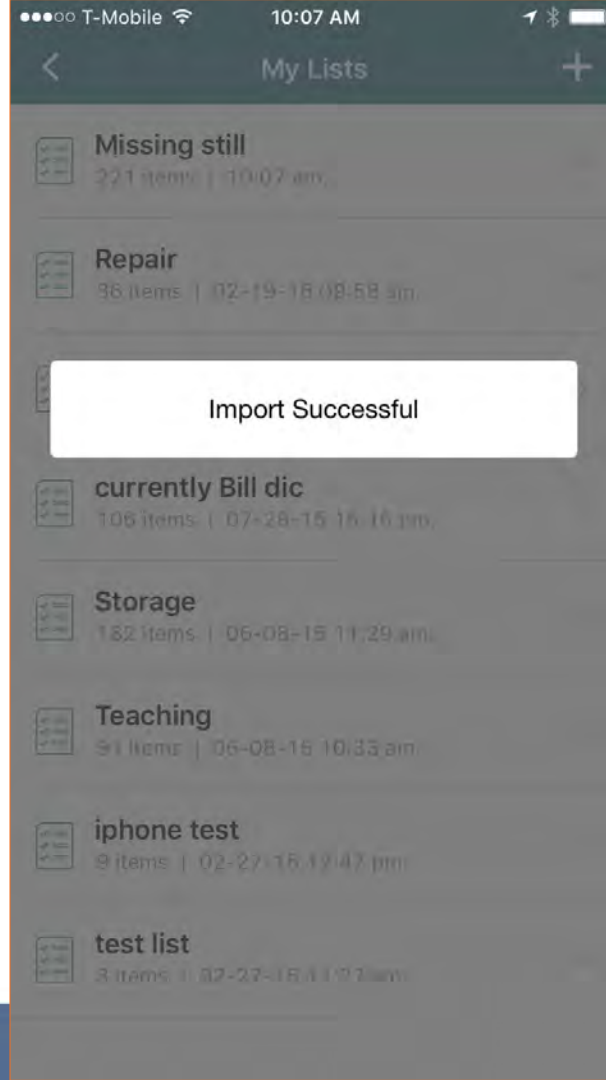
●●●○○ T-Mobile 10:07 AM

My Lists

Missing still
221 items | 10:07 am

Repair
36 items | 02-19-16 08:58 am

Import Successful

currently Bill dic
106 items | 07-28-15 16:16 pm

Storage
182 items | 06-08-15 11:29 am

Teaching
91 items | 06-08-15 10:33 am

iphone test
9 items | 02-27-15 12:47 pm

test list
3 items | 02-27-15 11:27 am